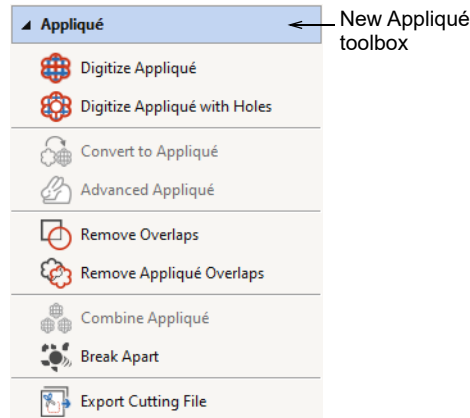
Appliqué

New Appliqué toolbox

Digitize Appliqué

Digitize Appliqué with Holes

Convert to Appliqué

Advanced Appliqué

Remove Overlaps

Remove Appliqué Overlaps

Combine Appliqué

Break Apart

Export Cutting File